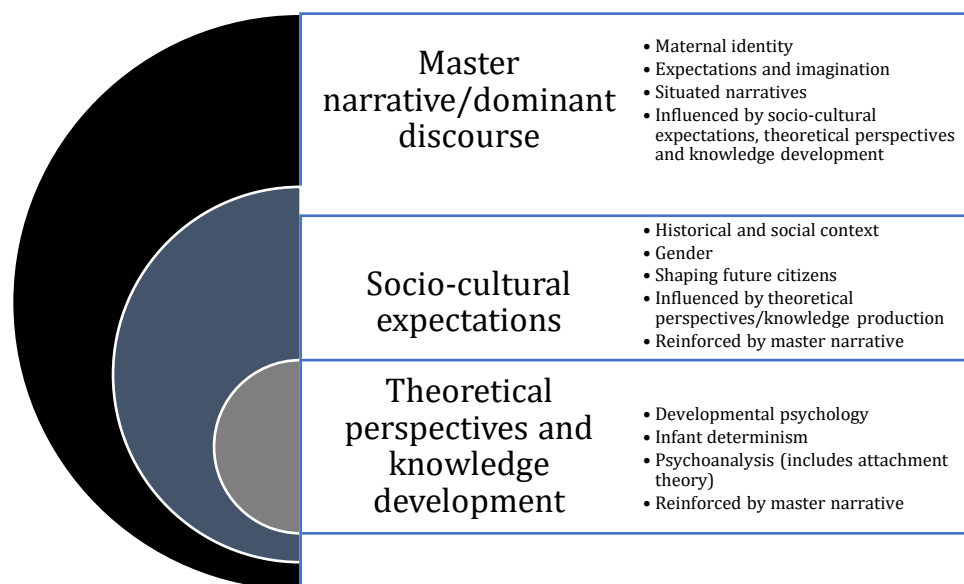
Master narrative/dominant discourse

- Maternal identity
- Expectations and imagination
- Situated narratives
- Influenced by socio-cultural expectations, theoretical perspectives and knowledge development

Socio-cultural expectations

- Historical and social context
- Gender
- Shaping future citizens
- Influenced by theoretical perspectives/knowledge production
- Reinforced by master narrative

Theoretical perspectives and knowledge development

- Developmental psychology
- Infant determinism
- Psychoanalysis (includes attachment theory)
- Reinforced by master narrative